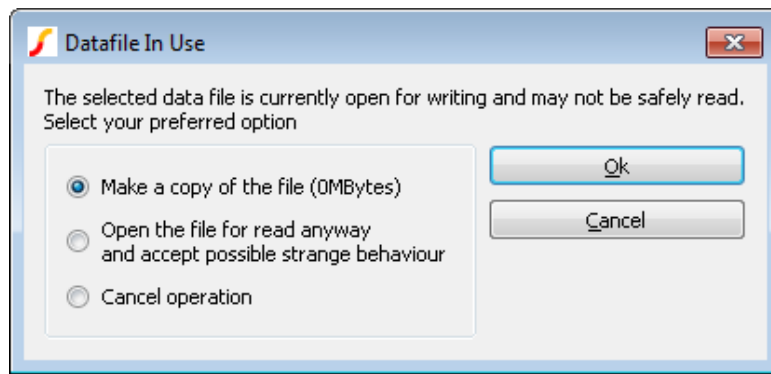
Datafile In Use

The selected data file is currently open for writing and may not be safely read. Select your preferred option

Make a copy of the file (0MBytes)

Open the file for read anyway and accept possible strange behaviour

Cancel operation

Ok

Cancel